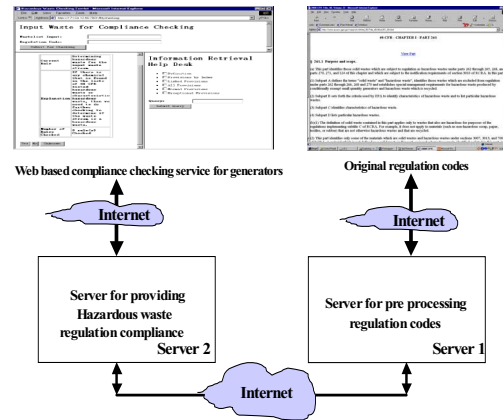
Input Waste for Compliance Checking

Information Retrieval Help Desk

40 CFR - CHAPTER I - PART 261

View Page

§ 261.1 Purpose and scope.

Web based compliance checking service for generators

Original regulation codes

Internet

Internet

Server for providing Hazardous waste regulation compliance

Server 2

Server for pre processing regulation codes

Server 1

Internet